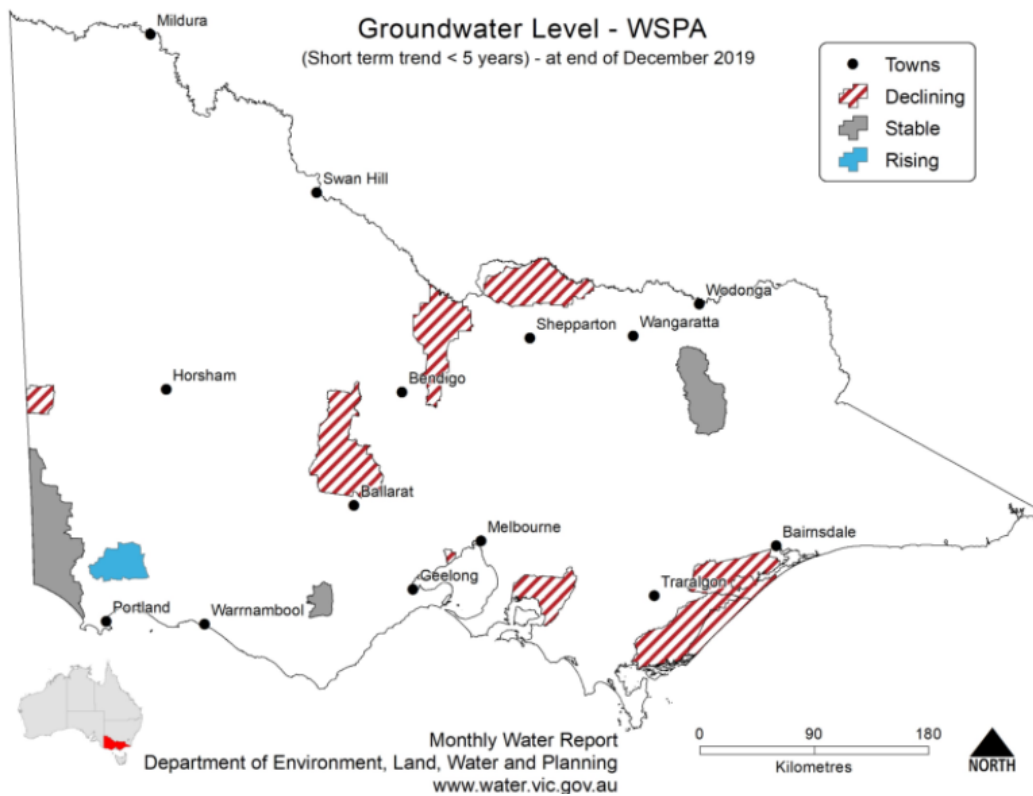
Groundwater Level - WSPA
(Short term trend < 5 years) - at end of December 2019

Towns
Declining
Stable
Rising

Mildura
Swan Hill
Wodonga
Shepparton
Wangaratta
Horsham
Bendigo
Ballarat
Melbourne
Bairnsdale
Geelong
Traralgon
Portland
Warrnambool

Monthly Water Report
Department of Environment, Land, Water and Planning
www.water.vic.gov.au

0 90 180
Kilometres

NORTH